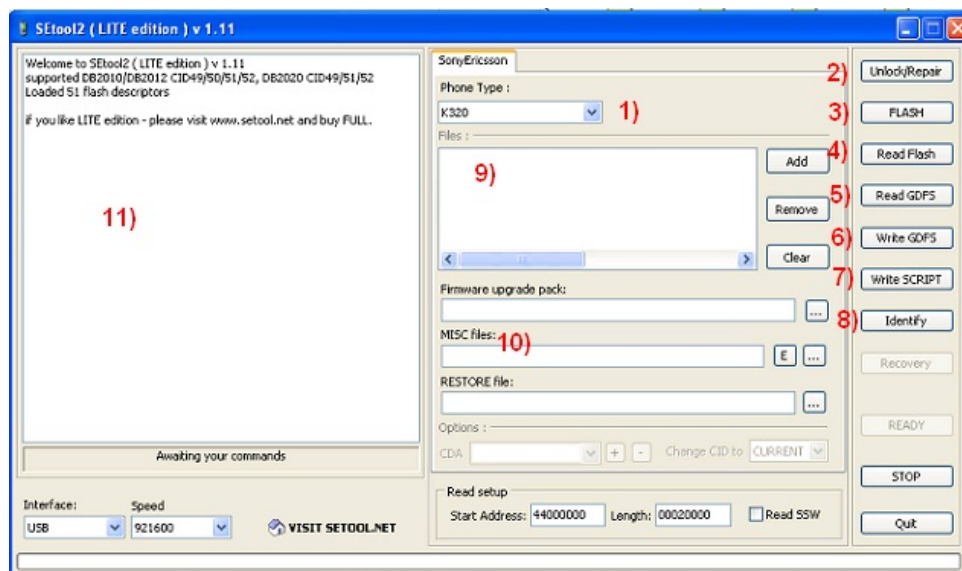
SEtool2 ( LITE edition ) v 1.11

Welcome to SEtool2 ( LITE edition ) v 1.11
supported DB2010/DB2012 CID49/50/51/52, DB2020 CID49/51/52
Loaded 51 flash descriptors

if you like LITE edition - please visit www.setool.net and buy FULL.

11)

Awaiting your commands

Interface:
USB
Speed
921600
VISIT SETOOL.NET

SonyEricsson
Phone Type :
K320
1)
Files :
9)
Add
Remove
Clear
Firmware upgrade pack:
...
MISC files: 10)
E
...
RESTORE file:
...
Options :
CDA
+
-
Change CID to
CURRENT

Read setup
Start Address: 44000000
Length: 00020000
Read SSW

2) Unlock/Repair
3) FLASH
4) Read Flash
5) Read GDFS
6) Write GDFS
7) Write SCRIPT
8) Identify
Recovery
READY
STOP
Quit